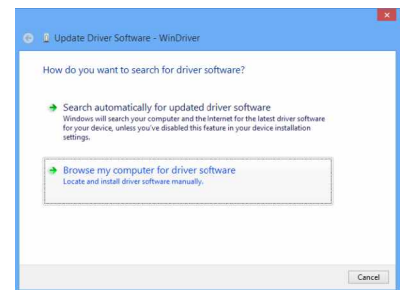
Update Driver Software - WinDriver

How do you want to search for driver software?

Search automatically for updated driver software
Windows will search your computer and the Internet for the latest driver software for your device, unless you've disabled this feature in your device installation settings.

Browse my computer for driver software
Locate and install driver software manually.

Cancel